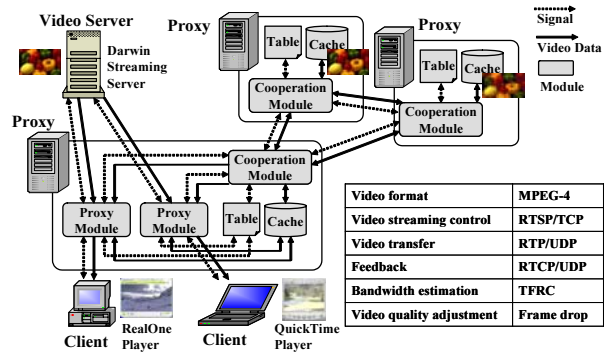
Video Server

Darwin Streaming Server

Proxy

Table

Cache

Cooperation Module

Proxy

Table

Cache

Cooperation Module

Signal

Video Data

Module

Proxy

Cooperation Module

Proxy Module

Proxy Module

Table

Cache

| Video format | MPEG-4 |
|---|---|
| Video streaming control | RTSP/TCP |
| Video transfer | RTP/UDP |
| Feedback | RTCP/UDP |
| Bandwidth estimation | TFRC |
| Video quality adjustment | Frame drop |

RealOne Player

Client

Client

QuickTime Player